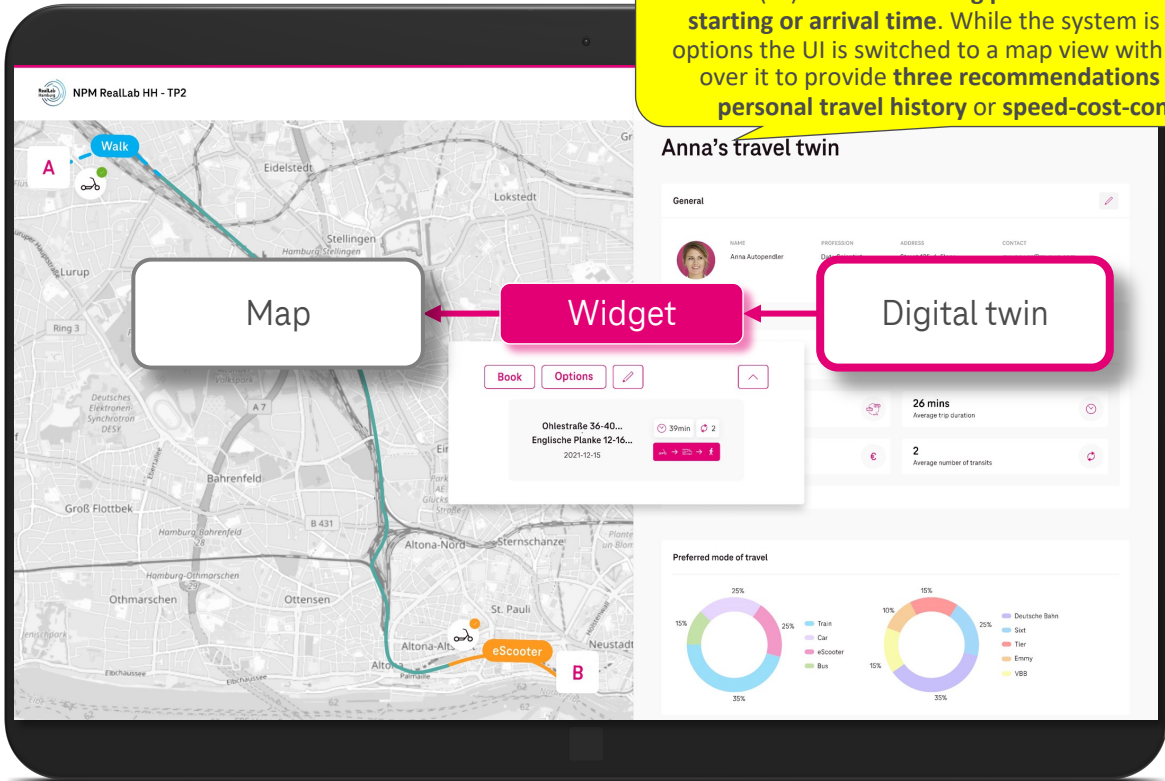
starting or arrival time. While the system is options the UI is switched to a map view with over it to provide three recommendations personal travel history or speed-cost-com

NPM RealLab HH - TP2

Walk

A

Eidelstedt

Lokstedt

Stellingen

Hamburg-Stellingen

Lurup

Ring 3

Map

Widget

Digital twin

Anna's travel twin

General

NAME

Anna Autopendler

PROFESSION

ADDRESS

CONTACT

Book

Options

Ohlestraße 36-40...

Englische Planke 12-16...

2021-12-15

39min

2

26 mins

Average trip duration

2

Average number of transits

Deutsches Elektronen-Synchrotron DESY

A 7

Bahrenfeld

Groß Flottbek

Hamburg-Bahrenfeld

B 431

Altona-Nord

Sternschanze

Hamburg-Othmarschen

Othmarschen

Ottensen

St. Pauli

Altona-Altstadt

Neustadt

eScooter

B

Elbchaussee

Palmaille

Preferred mode of travel

25%

15%

25%

35%

Train

Car

eScooter

Bus

15%

10%

25%

15%

35%

Deutsche Bahn

Sixt

Tier

Emmy

VBB